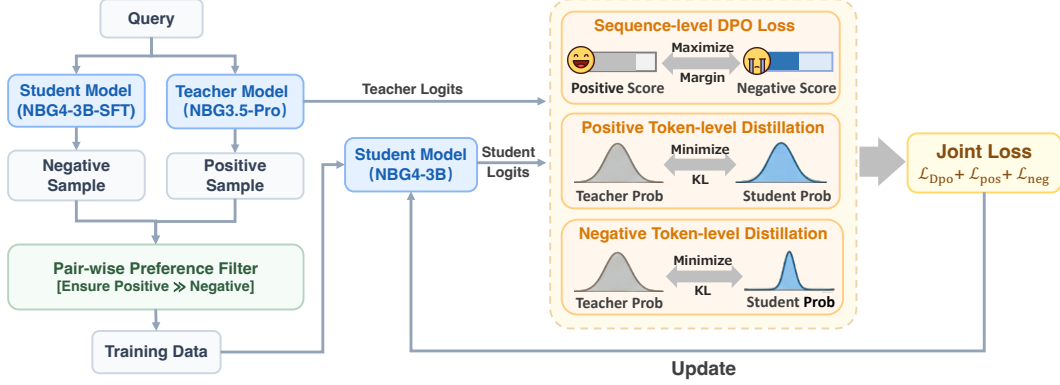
Query

Student Model
(NBG4-3B-SFT)

Teacher Model
(NBG3.5-Pro)

Negative
Sample

Positive
Sample

Pair-wise Preference Filter
[Ensure Positive ≫ Negative]

Training Data

Teacher Logits

Student Model
(NBG4-3B)

Student
Logits

Sequence-level DPO Loss

Maximize

Margin

Positive Score

Negative Score

Positive Token-level Distillation

Minimize

KL

Teacher Prob

Student Prob

Negative Token-level Distillation

Minimize

KL

Teacher Prob

Student Prob

Joint Loss
$\mathcal{L}_{\text{Dpo}} + \mathcal{L}_{\text{pos}} + \mathcal{L}_{\text{neg}}$

Update